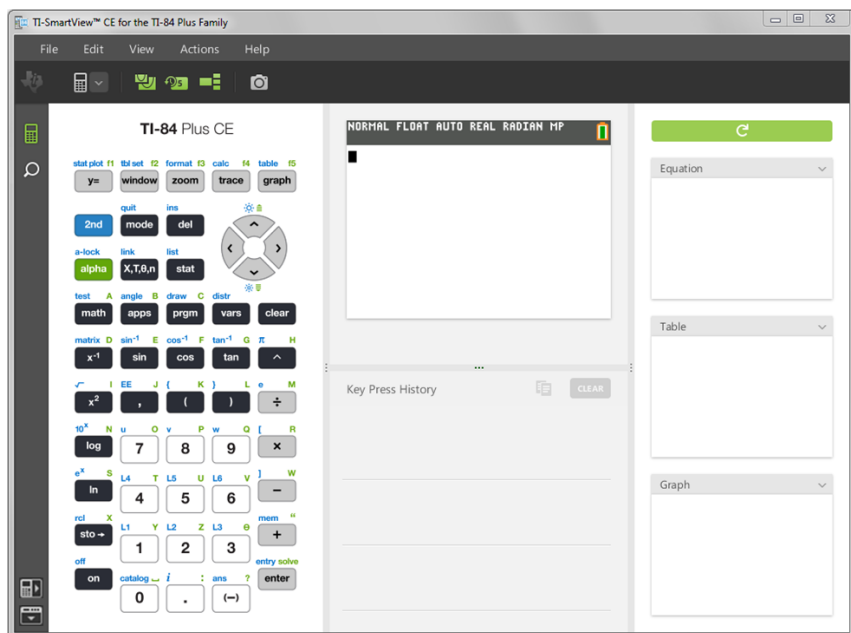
TI-SmartView™ CE for the TI-84 Plus Family

File Edit View Actions Help

TI-84 Plus CE

stat plot f1 tbl set f2 format f3 calc f4 table f5
y= window zoom trace graph

quit ins
2nd mode del

a-lock link list
alpha X,T,θ,n stat

test A angle B draw C distr
math apps prgm vars clear

matrix D $\sin^{-1}$ E $\cos^{-1}$ F $\tan^{-1}$ G π H
$x^{-1}$ sin cos tan ^

√‾ I EE J { K } L e M
$x^2$ , ( ) ÷

$10^x$ N u O v P w Q [ R
log 7 8 9 ×

$e^x$ S L4 T L5 U L6 V ] W
ln 4 5 6 −

rcl X L1 Y L2 Z L3 θ mem "
sto→ 1 2 3 +

off catalog ␣ i : ans ? entry solve
on 0 . (−) enter

NORMAL FLOAT AUTO REAL RADIAN MP

Key Press History

CLEAR

Equation

Table

Graph